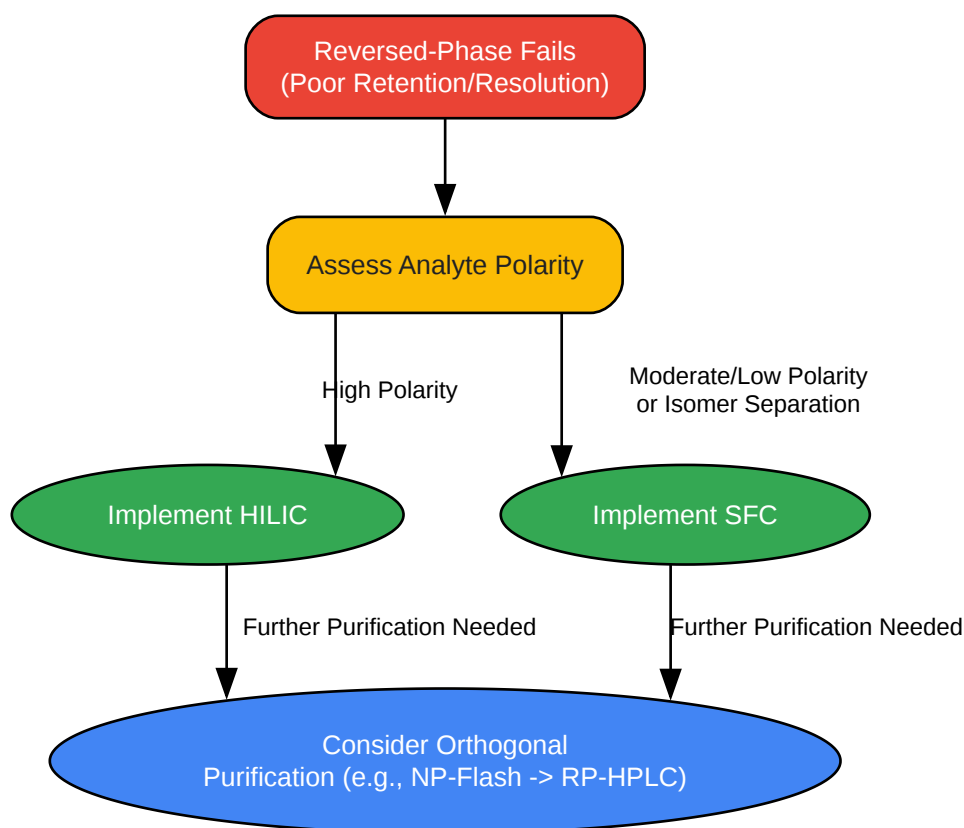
Reversed-Phase Fails
(Poor Retention/Resolution)

Assess Analyte Polarity

High Polarity

Moderate/Low Polarity
or Isomer Separation

Implement HILIC

Implement SFC

Further Purification Needed

Further Purification Needed

Consider Orthogonal
Purification (e.g., NP-Flash -> RP-HPLC)